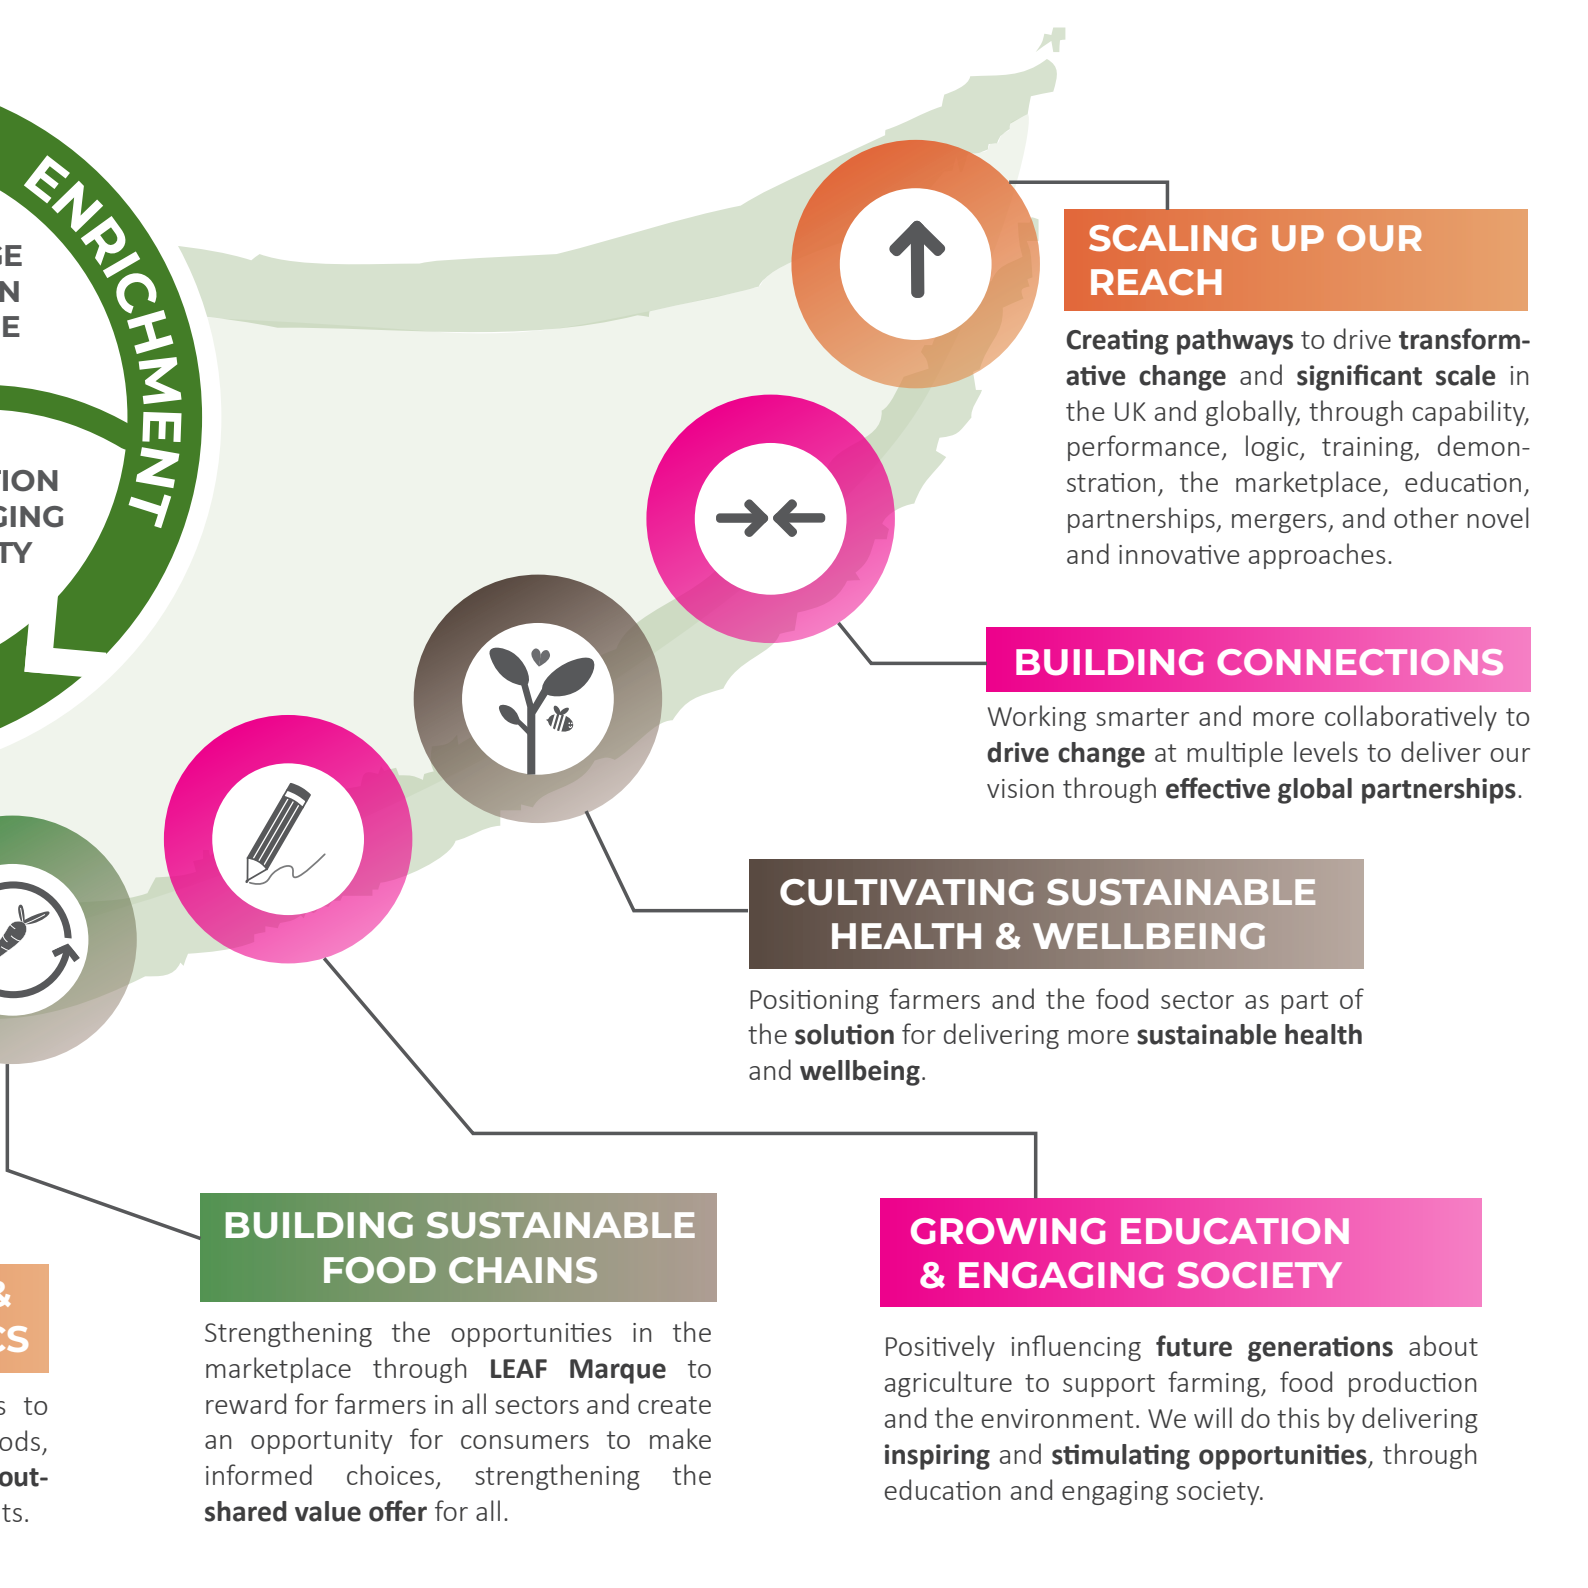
ENRICHMENT

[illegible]GE
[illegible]N
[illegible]E

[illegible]ION
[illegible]GING
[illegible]TY

SCALING UP OUR REACH

**Creating pathways** to drive **transformative change** and **significant scale** in the UK and globally, through capability, performance, logic, training, demonstration, the marketplace, education, partnerships, mergers, and other novel and innovative approaches.

BUILDING CONNECTIONS

Working smarter and more collaboratively to **drive change** at multiple levels to deliver our vision through **effective global partnerships**.

CULTIVATING SUSTAINABLE HEALTH & WELLBEING

Positioning farmers and the food sector as part of the **solution** for delivering more **sustainable health** and **wellbeing**.

BUILDING SUSTAINABLE FOOD CHAINS

Strengthening the opportunities in the marketplace through **LEAF Marque** to reward for farmers in all sectors and create an opportunity for consumers to make informed choices, strengthening the **shared value offer** for all.

GROWING EDUCATION & ENGAGING SOCIETY

Positively influencing **future generations** about agriculture to support farming, food production and the environment. We will do this by delivering **inspiring** and **stimulating opportunities**, through education and engaging society.

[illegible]&
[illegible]CS

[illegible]s to
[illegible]ods,
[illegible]out-
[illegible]ts.